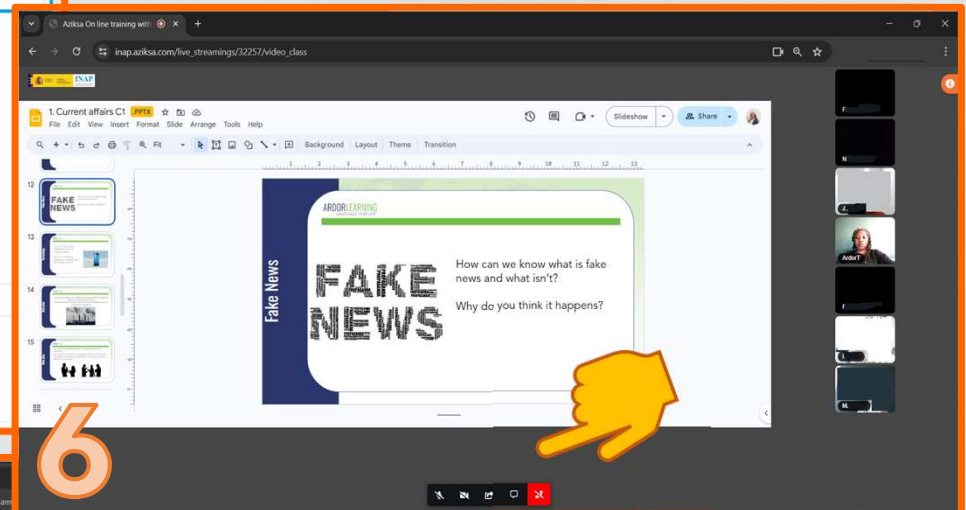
Aziksa On line training with
inap.aziksa.com/live_streamings/32257/video_class
INAP
1. Current affairs C1 .PPTX
File Edit View Insert Format Slide Arrange Tools Help
Slideshow
Share
Fit
Background Layout Theme Transition
12
FAKE NEWS
13
14
15
ARDOR LEARNING
Fake News
FAKE NEWS
How can we know what is fake news and what isn't?

Why do you think it happens?
F
N
J.
ArdorT
F
I.
M.
6